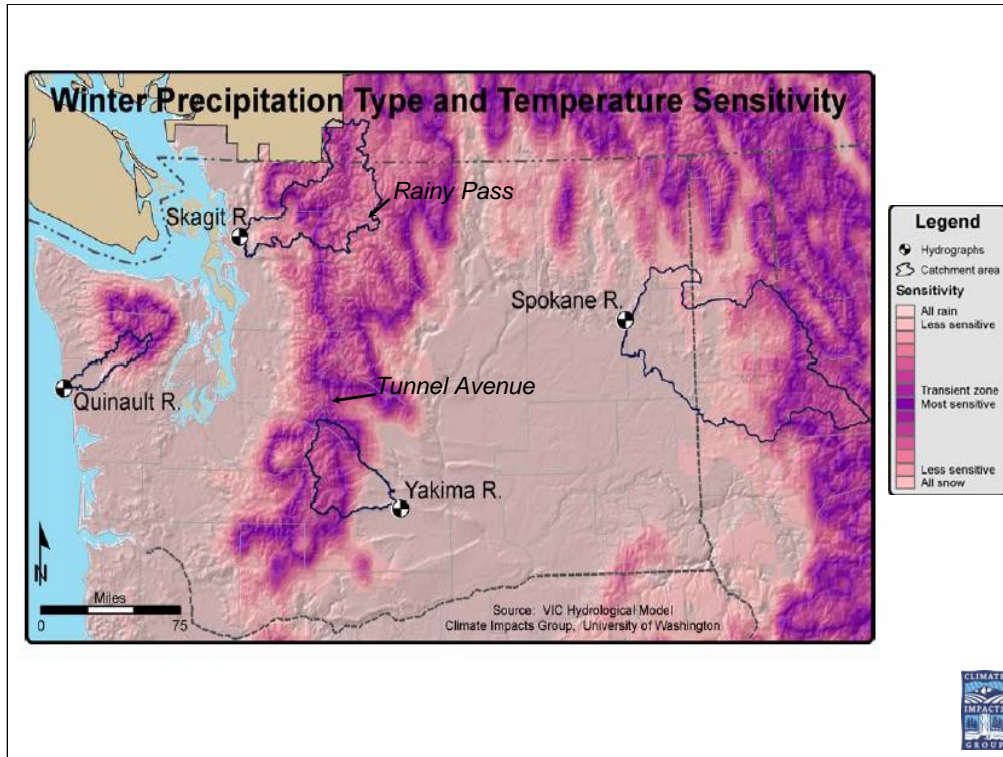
Winter Precipitation Type and Temperature Sensitivity

Rainy Pass
Skagit R.
Spokane R.
Quinault R.
Tunnel Avenue
Yakima R.

N

Miles
0 75

Source: VIC Hydrological Model
Climate Impacts Group, University of Washington

Legend
Hydrographs
Catchment area
Sensitivity
All rain
Less sensitive
Transient zone
Most sensitive
Less sensitive
All snow

CLIMATE
IMPACTS
GROUP